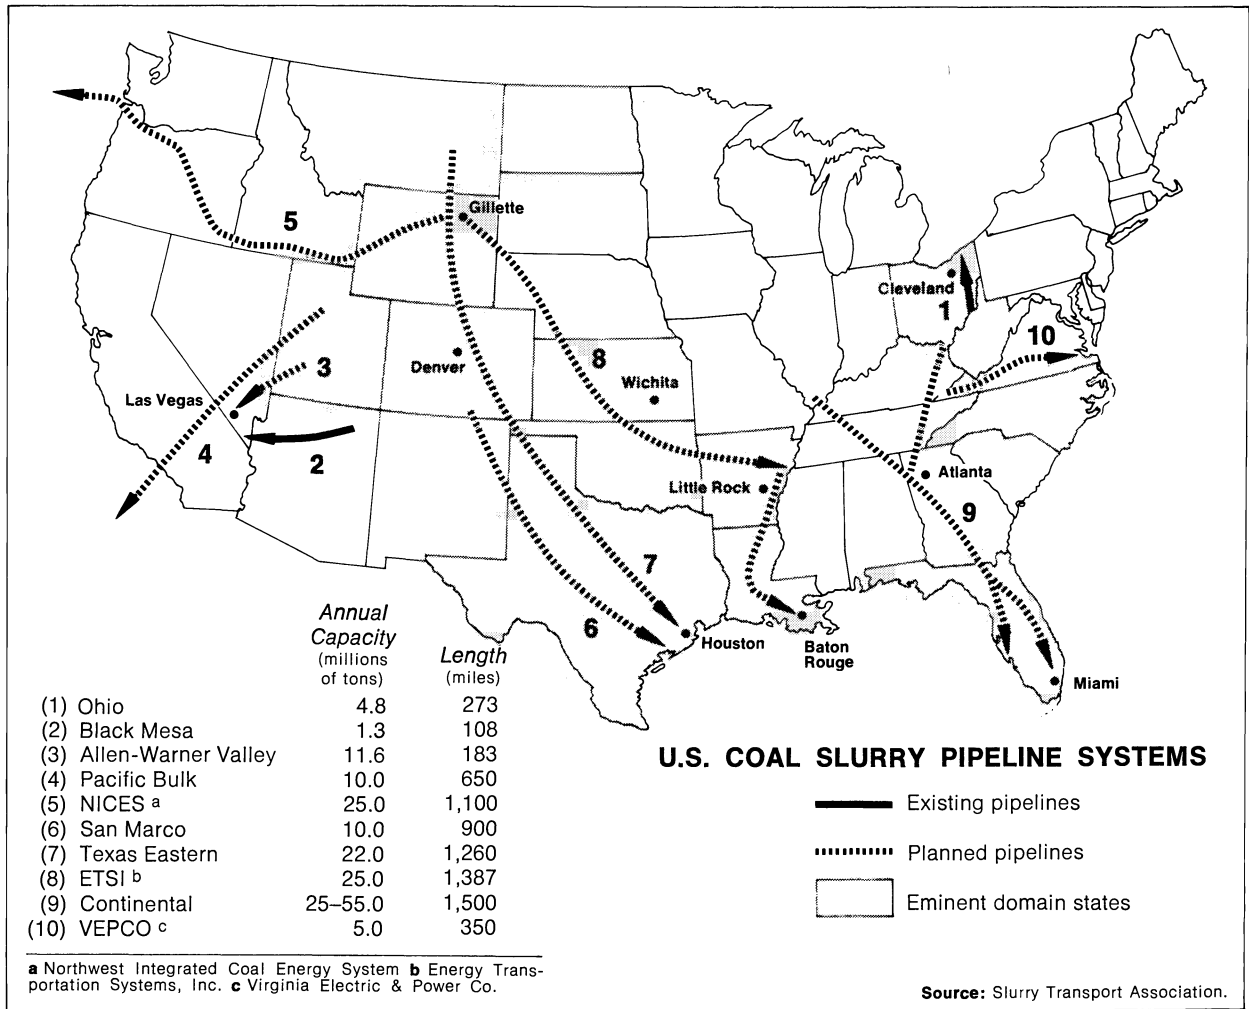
5
Gillette
Cleveland
1
10
3
Denver
8
Wichita
Las Vegas
4
2
Atlanta
Little Rock
9
7
6
Houston
Baton Rouge
Miami

| | Annual Capacity (millions of tons) | Length (miles) |
|---|---|---|
| (1) Ohio | 4.8 | 273 |
| (2) Black Mesa | 1.3 | 108 |
| (3) Allen-Warner Valley | 11.6 | 183 |
| (4) Pacific Bulk | 10.0 | 650 |
| (5) NICES a | 25.0 | 1,100 |
| (6) San Marco | 10.0 | 900 |
| (7) Texas Eastern | 22.0 | 1,260 |
| (8) ETSI b | 25.0 | 1,387 |
| (9) Continental | 25–55.0 | 1,500 |
| (10) VEPCO c | 5.0 | 350 |

a Northwest Integrated Coal Energy System b Energy Transportation Systems, Inc. c Virginia Electric & Power Co.

U.S. COAL SLURRY PIPELINE SYSTEMS

Existing pipelines

Planned pipelines

Eminent domain states

Source: Slurry Transport Association.